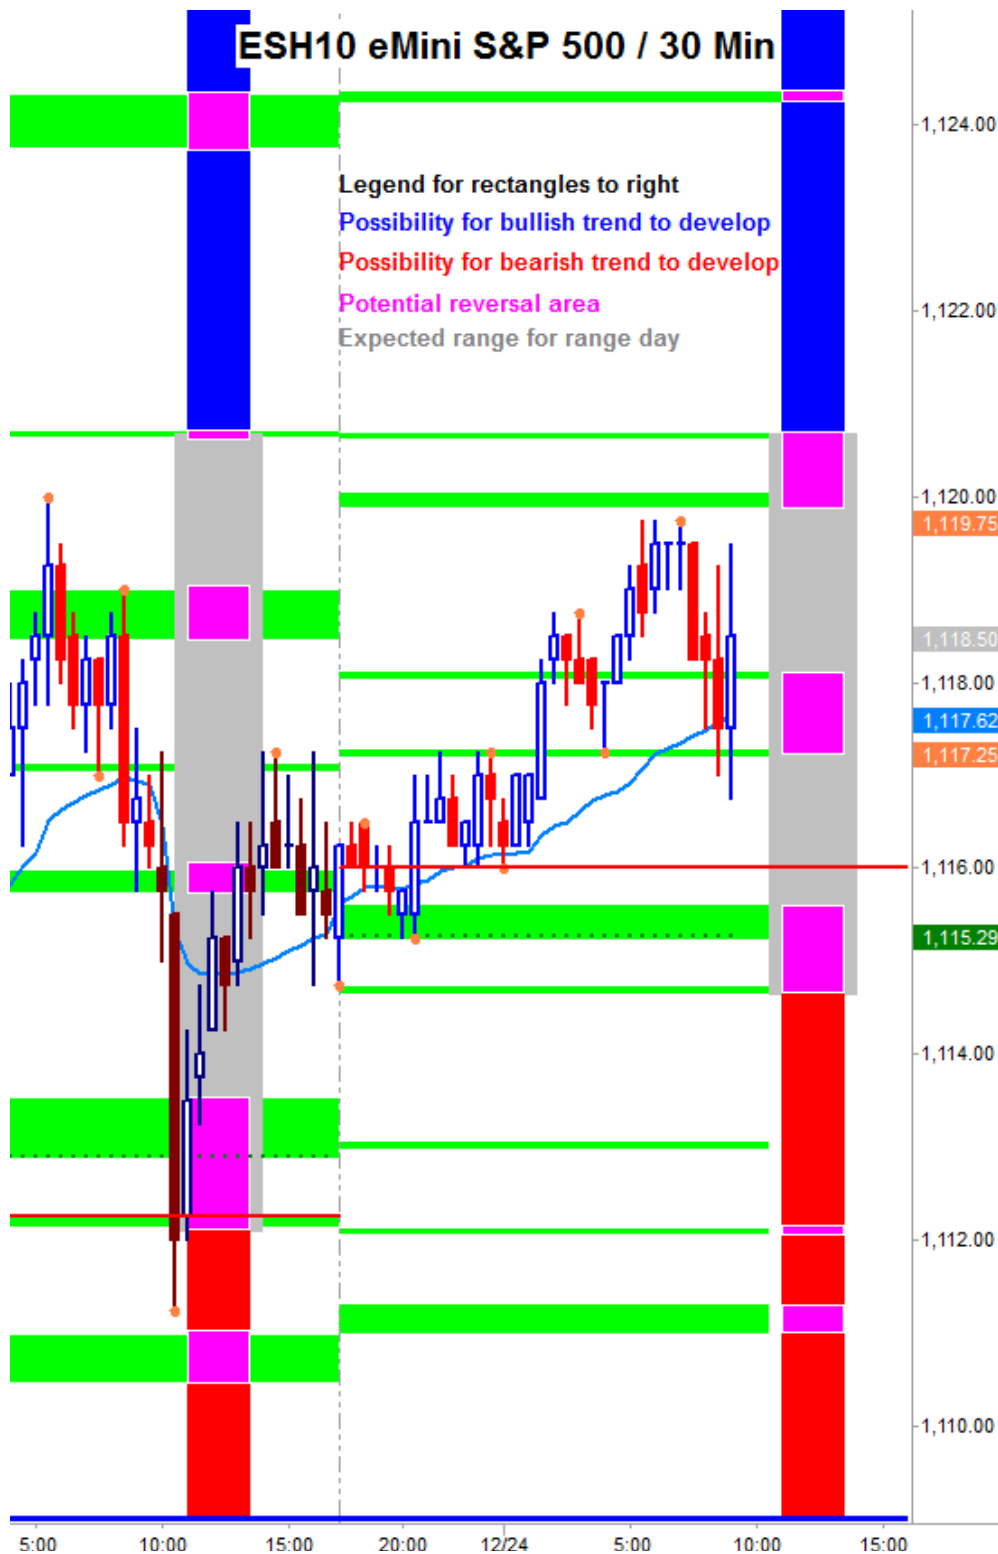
ESH10 eMini S&P 500 / 30 Min

Legend for rectangles to right
Possibility for bullish trend to develop
Possibility for bearish trend to develop
Potential reversal area
Expected range for range day

1,124.00
1,122.00
1,120.00
1,119.75
1,118.50
1,118.00
1,117.62
1,117.25
1,116.00
1,115.29
1,114.00
1,112.00
1,110.00

5:00
10:00
15:00
20:00
12/24
5:00
10:00
15:00